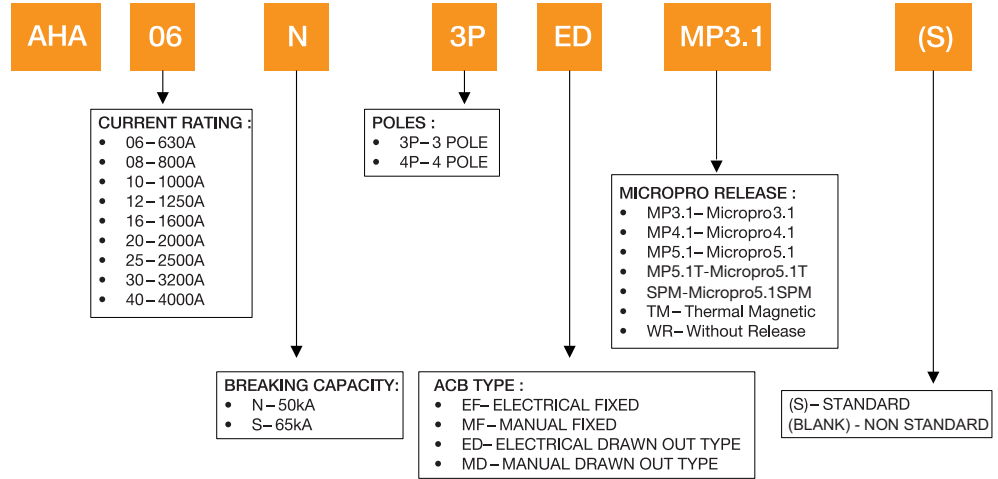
AHA 06 N 3P ED MP3.1 (S)

CURRENT RATING :
- 06 – 630A
- 08 – 800A
- 10 – 1000A
- 12 – 1250A
- 16 – 1600A
- 20 – 2000A
- 25 – 2500A
- 30 – 3200A
- 40 – 4000A

POLES :
- 3P – 3 POLE
- 4P – 4 POLE

MICROPRO RELEASE :
- MP3.1– Micropro3.1
- MP4.1– Micropro4.1
- MP5.1– Micropro5.1
- MP5.1T-Micropro5.1T
- SPM-Micropro5.1SPM
- TM – Thermal Magnetic
- WR– Without Release

BREAKING CAPACITY:
- N – 50kA
- S– 65kA

ACB TYPE :
- EF– ELECTRICAL FIXED
- MF– MANUAL FIXED
- ED– ELECTRICAL DRAWN OUT TYPE
- MD– MANUAL DRAWN OUT TYPE

(S)– STANDARD
(BLANK) - NON STANDARD